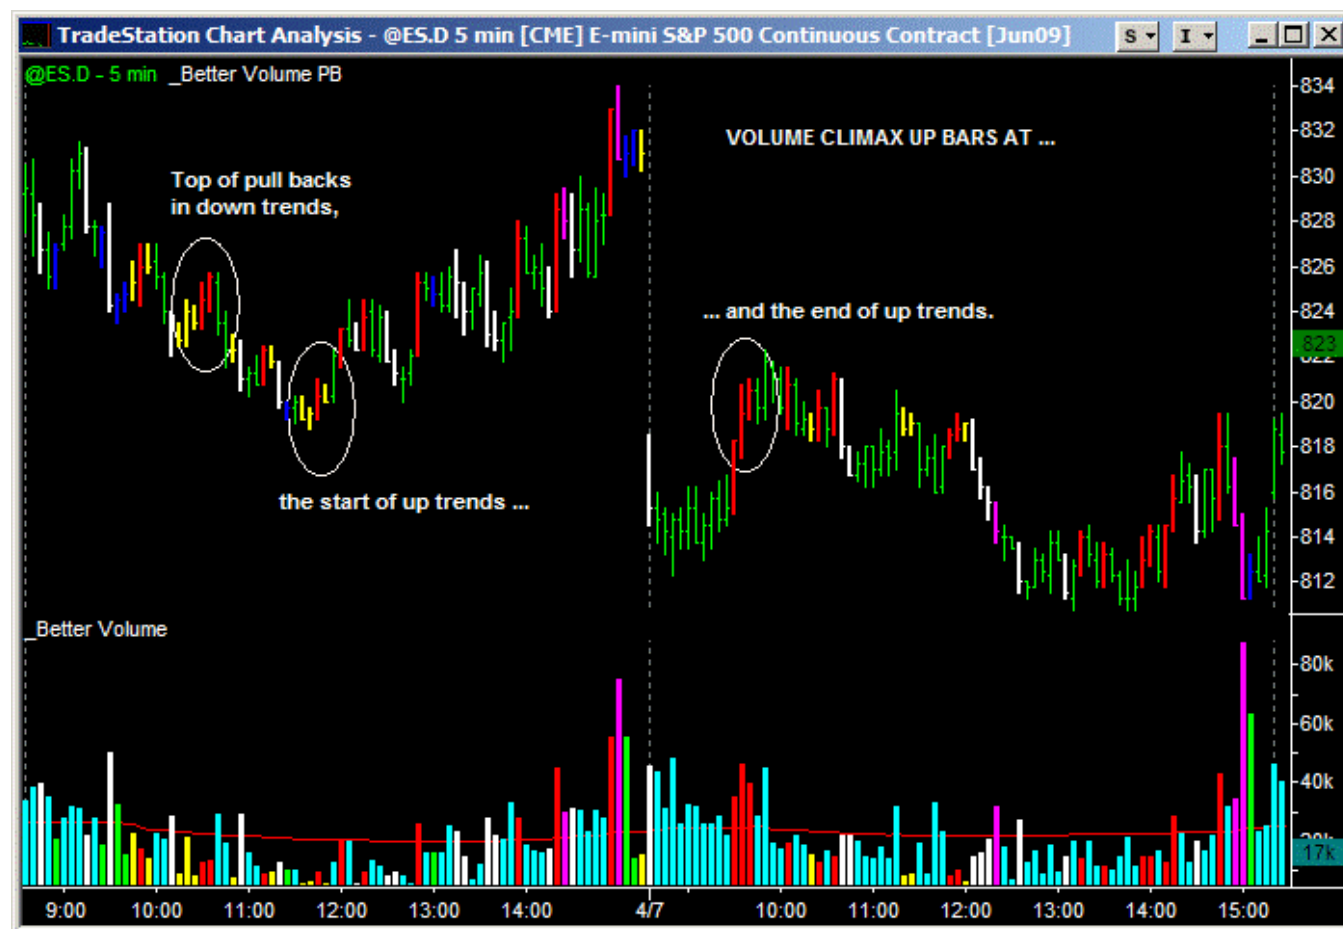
TradeStation Chart Analysis - @ES.D 5 min [CME] E-mini S&P 500 Continuous Contract [Jun09]

S I

@ES.D - 5 min _Better Volume PB

Top of pull backs in down trends,

the start of up trends ...

VOLUME CLIMAX UP BARS AT ...

... and the end of up trends.

834
832
830
828
826
824
823
822
820
818
816
814
812

_Better Volume

80k
60k
40k
20k
17k

9:00 10:00 11:00 12:00 13:00 14:00 4/7 10:00 11:00 12:00 13:00 14:00 15:00